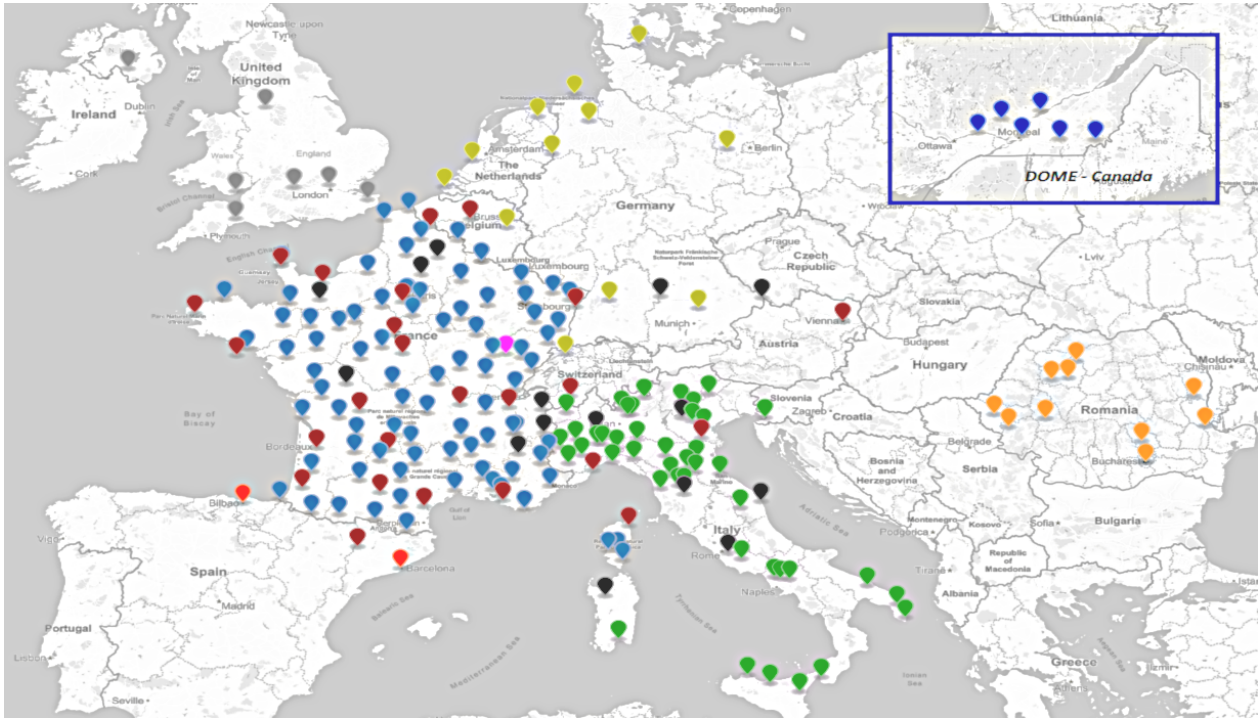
Newcastle upon Tyne
Copenhagen
Lithuania
United Kingdom
Ireland
Dublin
England
Cork
Wales
London
Plymouth
Amsterdam
The Netherlands
Berlin
Germany
Brussels
Belgium
Luxembourg
Prague
Czech Republic
Lviv
Paris
Strasbourg
Munich
Vienna
Slovakia
France
Switzerland
Austria
Budapest
Hungary
Moldova
Chisinau
Romania
Slovenia
Zagreb
Croatia
Bay of Biscay
Bordeaux
Belgrade
Serbia
Bosnia and Herzegovina
Bucharest
Bilbao
Italy
Montenegro
Podgorica
Kosovo
Sofia
Bulgaria
Republic of Macedonia
Rome
Tirana
Spain
Barcelona
Naples
Albania
Portugal
Madrid
Lisbon
Greece
Seville
Mediterranean Sea
Tyrrhenian Sea
Adriatic Sea
Ionian Sea
Ottawa
Montreal
DOME - Canada